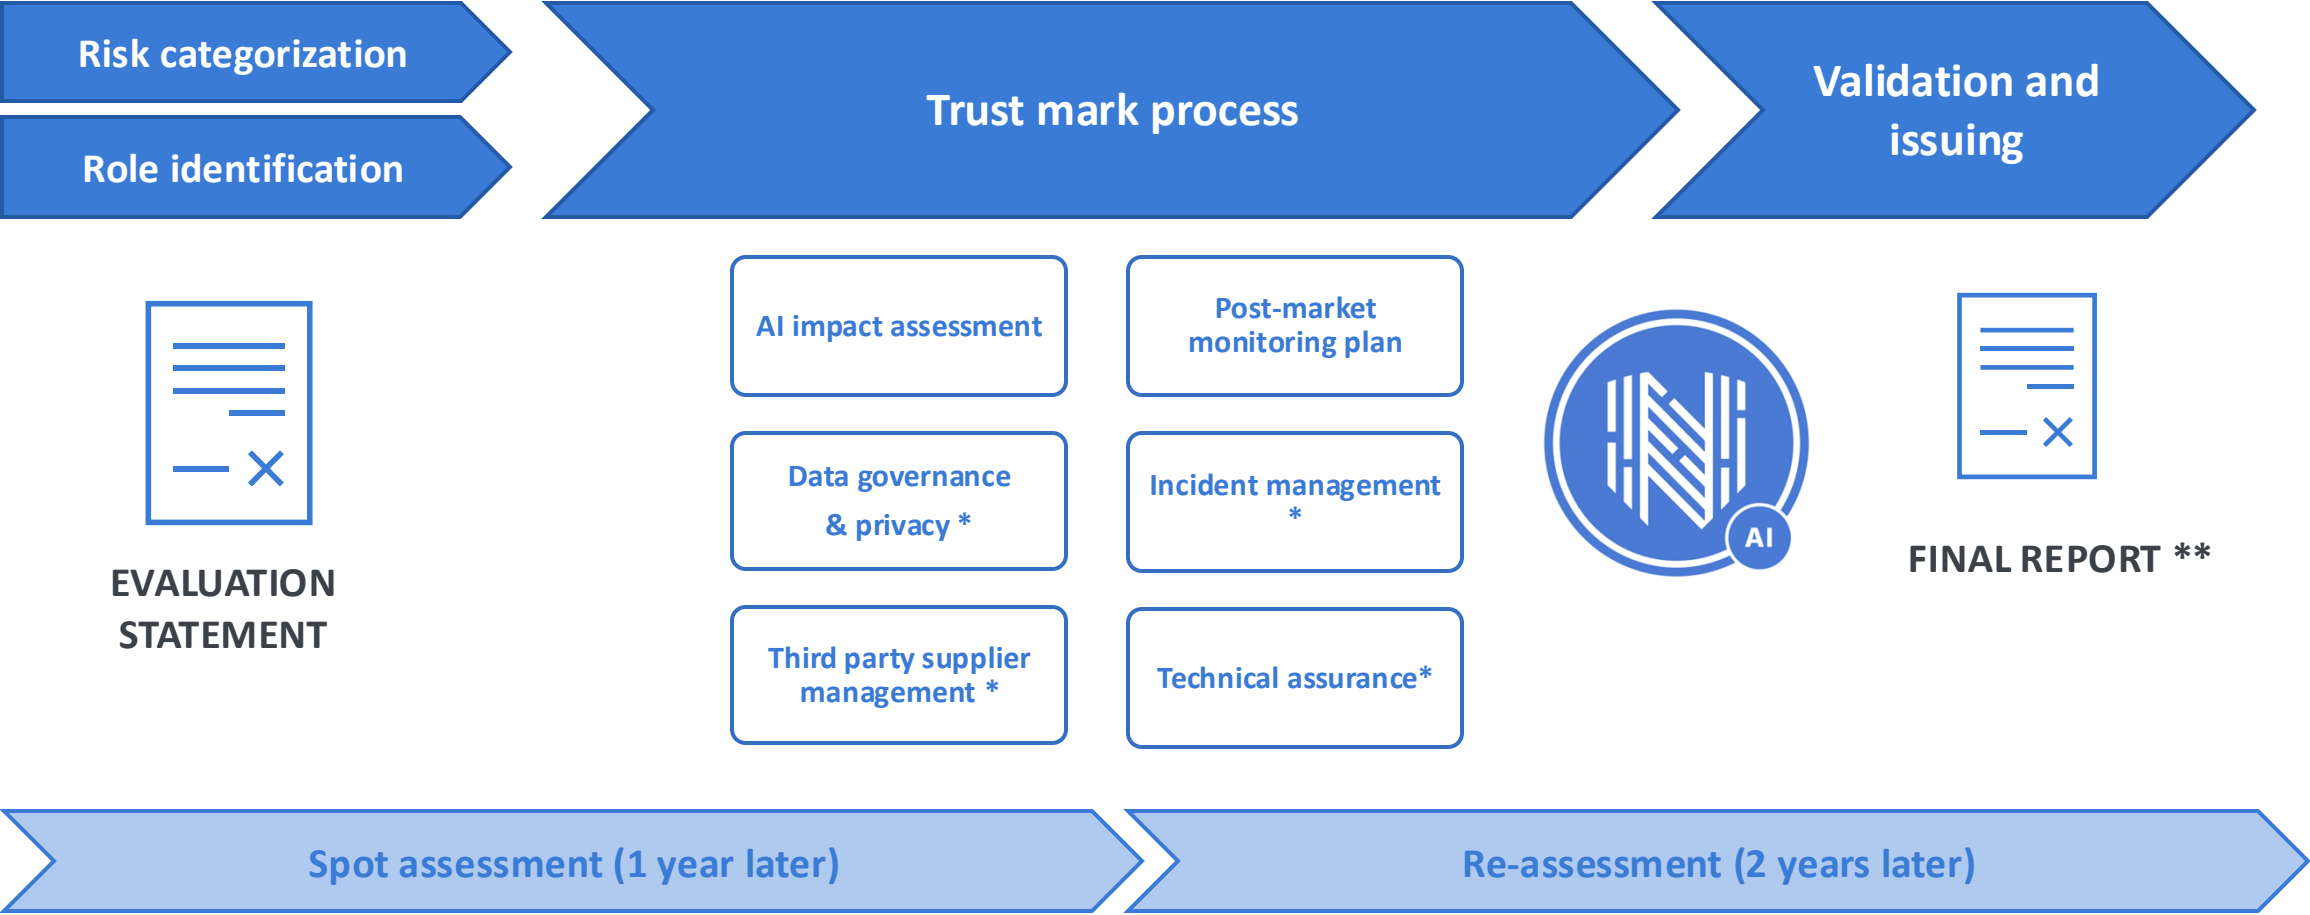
Risk categorization

Role identification

Trust mark process

Validation and issuing

EVALUATION STATEMENT

AI impact assessment

Post-market monitoring plan

Data governance & privacy *

Incident management *

Third party supplier management *

Technical assurance*

AI

FINAL REPORT **

Spot assessment (1 year later)

Re-assessment (2 years later)